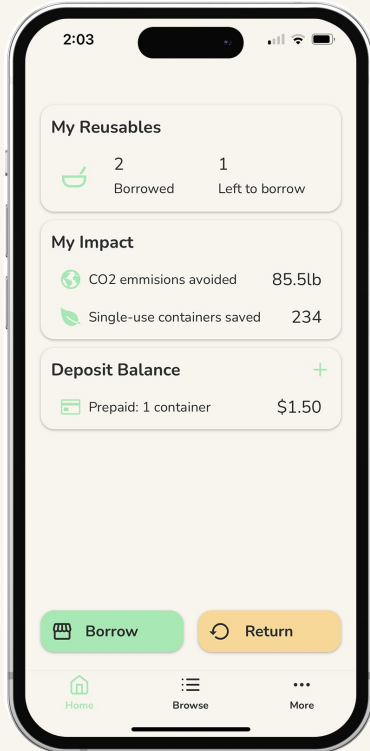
2:03

My Reusables

2
Borrowed

1
Left to borrow

My Impact

CO2 emmisions avoided 85.5lb

Single-use containers saved 234

Deposit Balance +

Prepaid: 1 container $1.50

Borrow

Return

Home Browse More